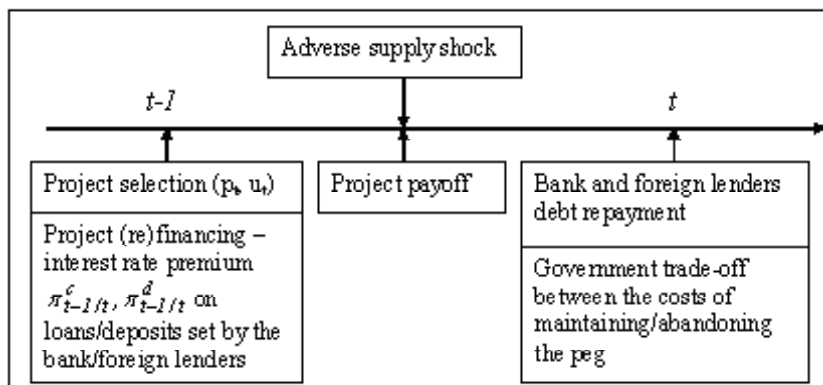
Adverse supply shock

t-1

t

Project selection ($p_t$, $u_t$)

Project (re)financing – interest rate premium $\pi^c_{t-1/t}$, $\pi^d_{t-1/t}$ on loans/deposits set by the bank/foreign lenders

Project payoff

Bank and foreign lenders debt repayment

Government trade-off between the costs of maintaining/abandoning the peg